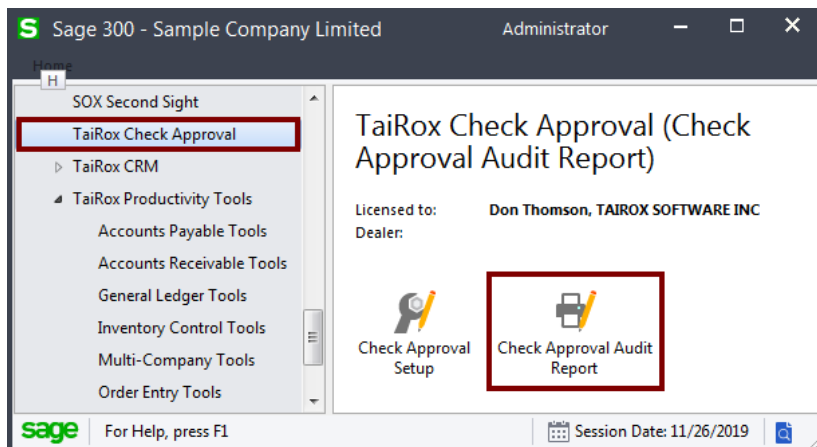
S Sage 300 - Sample Company Limited Administrator

Home H

SOX Second Sight
TaiRox Check Approval
TaiRox CRM
TaiRox Productivity Tools
Accounts Payable Tools
Accounts Receivable Tools
General Ledger Tools
Inventory Control Tools
Multi-Company Tools
Order Entry Tools

TaiRox Check Approval (Check Approval Audit Report)

Licensed to: Don Thomson, TAIROX SOFTWARE INC
Dealer:

Check Approval Setup

Check Approval Audit Report

sage For Help, press F1 Session Date: 11/26/2019